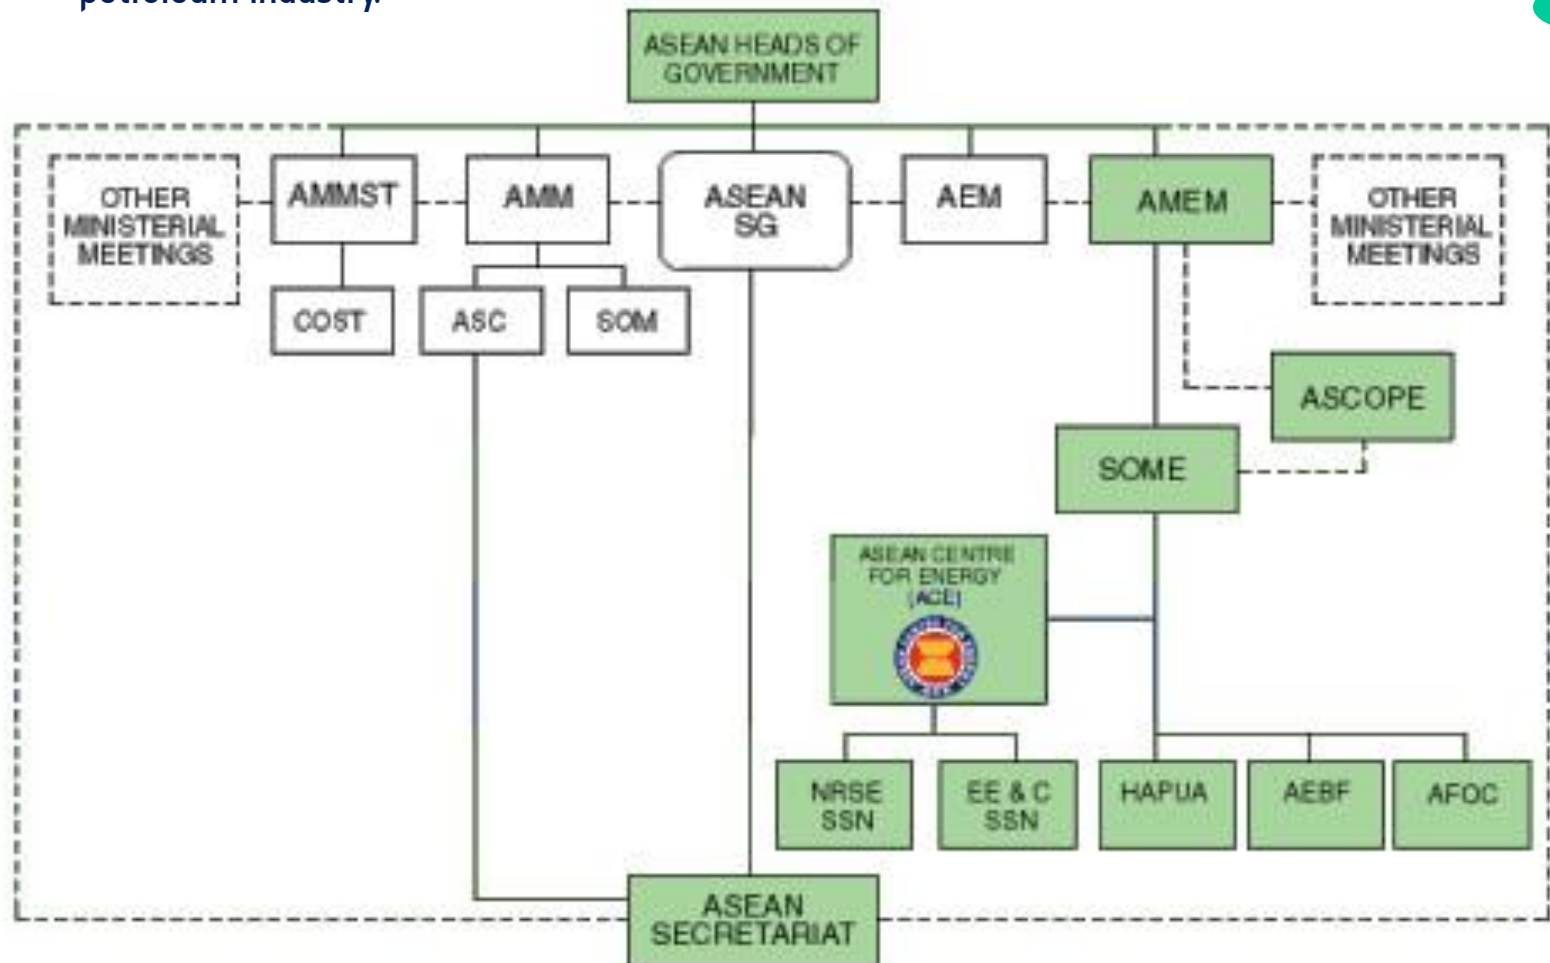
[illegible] industry.

ASEAN HEADS OF GOVERNMENT

OTHER MINISTERIAL MEETINGS

AMMST

AMM

ASEAN SG

AEM

AMEM

OTHER MINISTERIAL MEETINGS

COST

ASC

SOM

ASCOPE

SOME

ASEAN CENTRE FOR ENERGY (ACE)

NRSE SSN

EE & C SSN

HAPUA

AEBF

AFOC

ASEAN SECRETARIAT